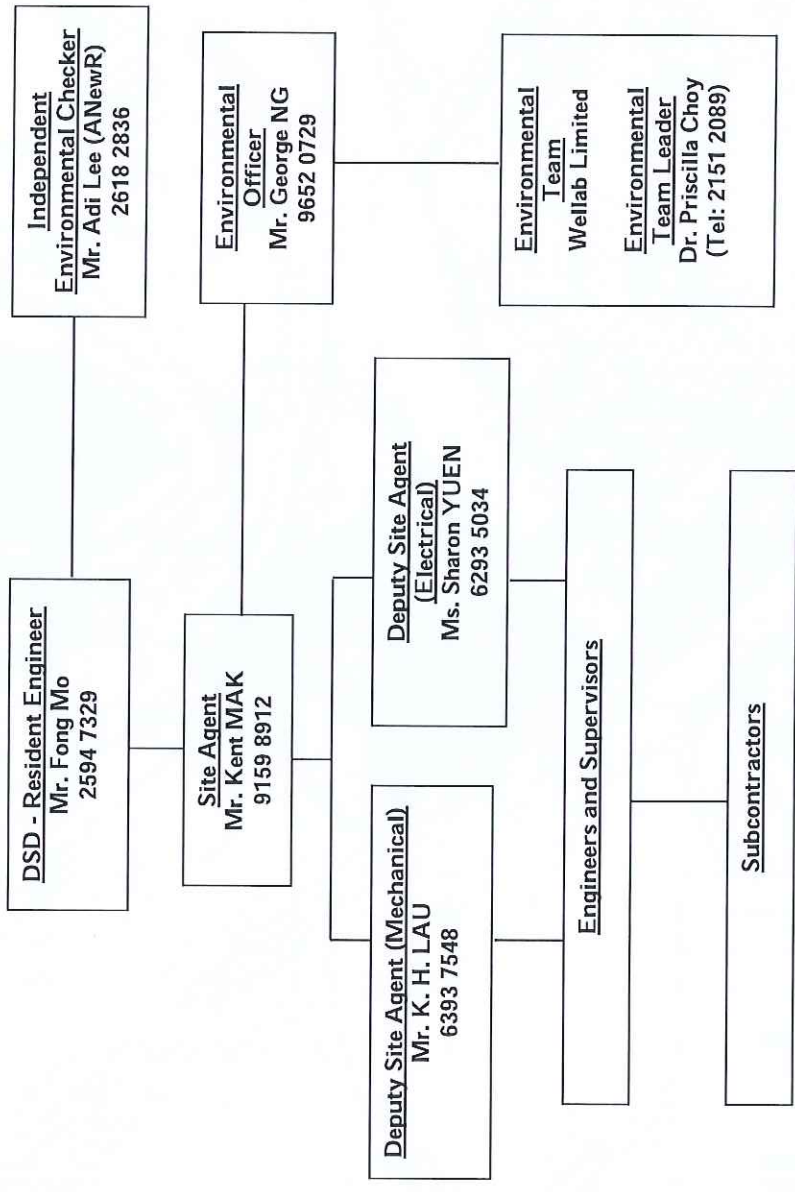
Independent
Environmental Checker
Mr. Adi Lee (ANewR)
2618 2836

Environmental
Officer
Mr. George NG
9652 0729

Environmental
Team
Wellab Limited

Environmental
Team Leader
Dr. Priscilla Choy
(Tel: 2151 2089)

DSD - Resident Engineer
Mr. Fong Mo
2594 7329

Site Agent
Mr. Kent MAK
9159 8912

Deputy Site Agent
(Electrical)
Ms. Sharon YUEN
6293 5034

Deputy Site Agent (Mechanical)
Mr. K. H. LAU
6393 7548

Engineers and Supervisors

Subcontractors